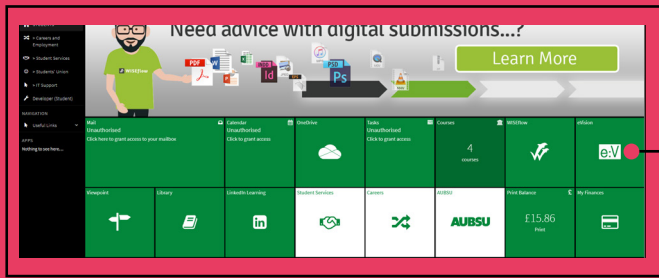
> Careers and Employment
> Student Services
> Students' Union
> IT Support
Developer (Student)
NAVIGATION
Useful Links
APPS
Nothing to see here...

Need advice with digital submissions...?
Learn More
WISEflow
PDF
PSD
id
Ps

Mail
Unauthorised
Click here to grant access to your mailbox

Calendar
Unauthorised
Click to grant access

OneDrive

Tasks
Unauthorised
Click to grant access

Courses
4
courses

WISEflow

infuison
e:V

Viewpoint

Library

LinkedIn Learning
in

Student Services

Careers

AUBSU
AUBSU

Print Balance
£
£15.86
Print

My Finances